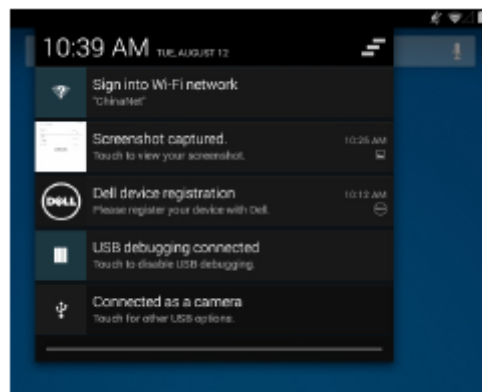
10:39 AM TUE, AUGUST 12

Sign into Wi-Fi network
"ChinaNet"

Screenshot captured.
Touch to view your screenshot.
10:25 AM

DELL
Dell device registration
Please register your device with Dell.
10:19 AM

USB debugging connected
Touch to disable USB debugging.

Connected as a camera
Touch for other USB options.